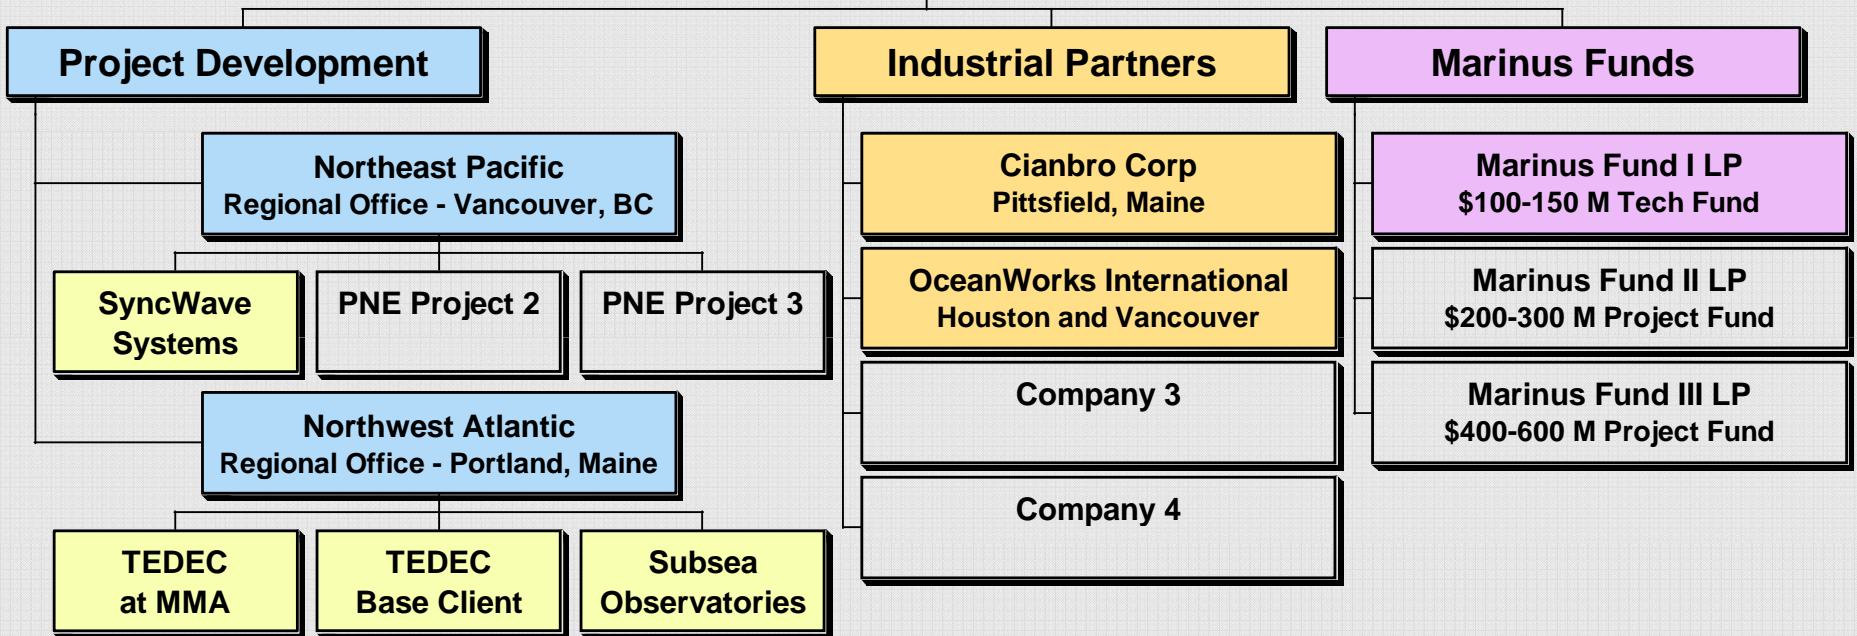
Project Development

Northeast Pacific
Regional Office - Vancouver, BC

SyncWave Systems

PNE Project 2

PNE Project 3

Northwest Atlantic
Regional Office - Portland, Maine

TEDEC at MMA

TEDEC Base Client

Subsea Observatories

Industrial Partners

Cianbro Corp
Pittsfield, Maine

OceanWorks International
Houston and Vancouver

Company 3

Company 4

Marinus Funds

Marinus Fund I LP
\$100-150 M Tech Fund

Marinus Fund II LP
\$200-300 M Project Fund

Marinus Fund III LP
\$400-600 M Project Fund